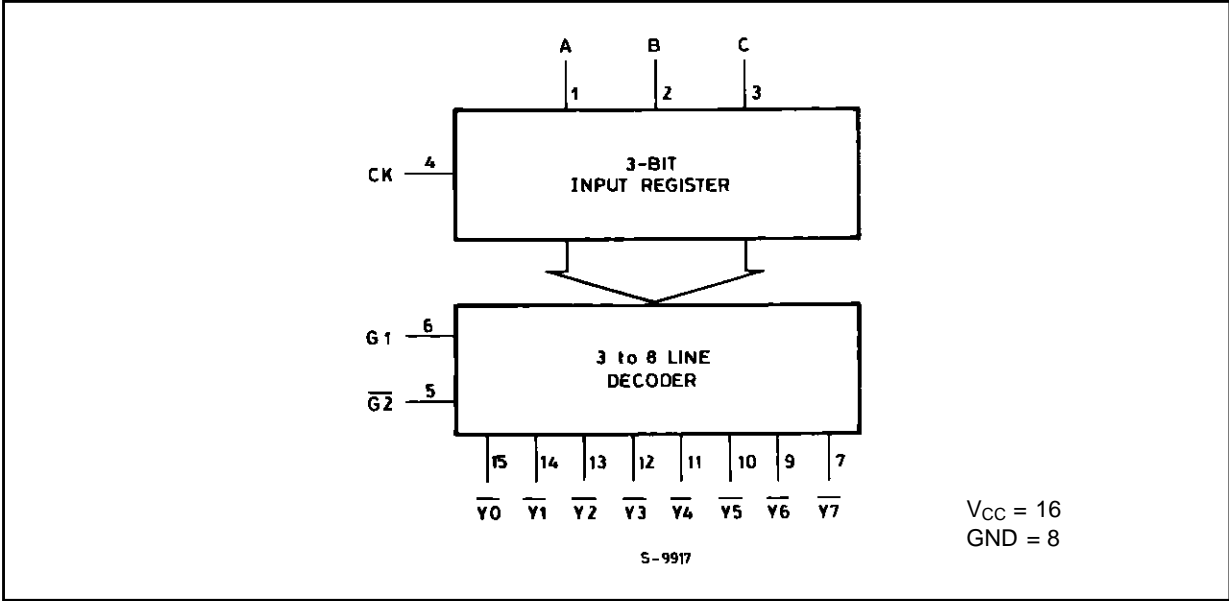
A B C

1 2 3

CK 4

3-BIT INPUT REGISTER

G1 6

$\overline{G2}$ 5

3 to 8 LINE DECODER

15 14 13 12 11 10 9 7

$\overline{Y0}$ $\overline{Y1}$ $\overline{Y2}$ $\overline{Y3}$ $\overline{Y4}$ $\overline{Y5}$ $\overline{Y6}$ $\overline{Y7}$

$V_{CC}$ = 16
GND = 8

S-9917